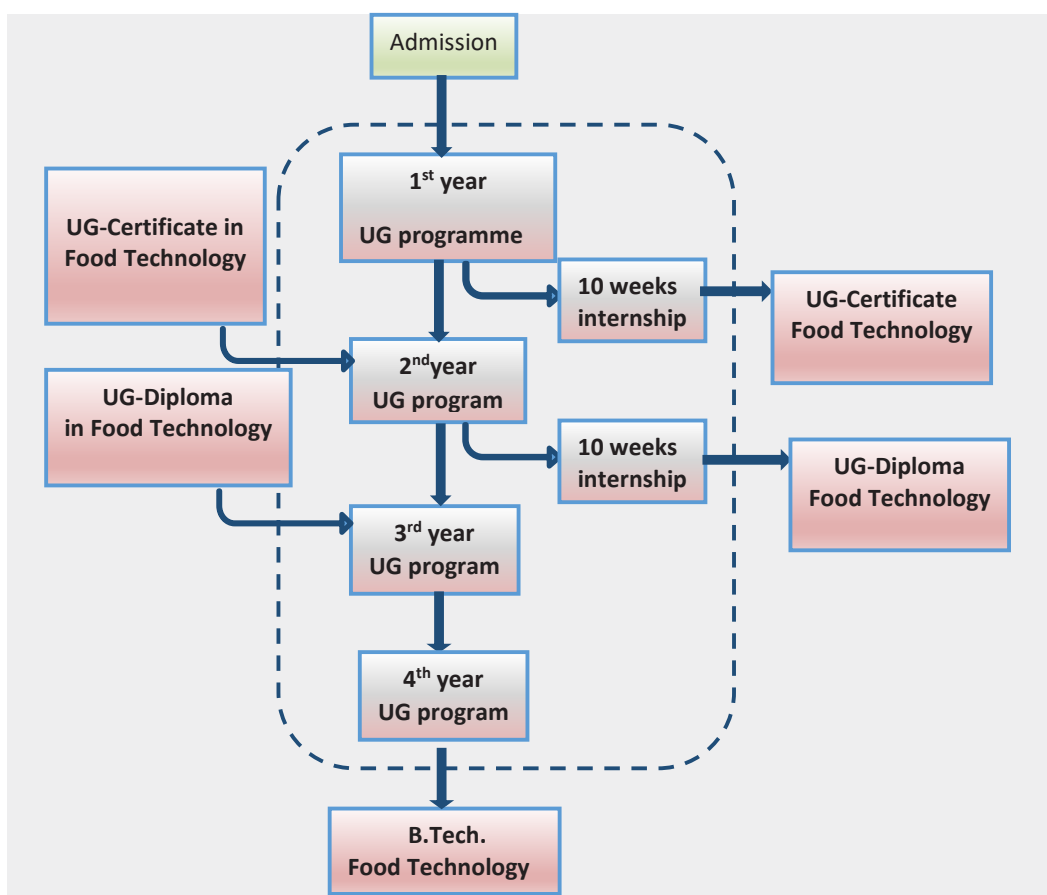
Admission

1<sup>st</sup> year
UG programme

UG-Certificate in Food Technology

10 weeks internship

UG-Certificate Food Technology

2<sup>nd</sup>year
UG program

UG-Diploma in Food Technology

10 weeks internship

UG-Diploma Food Technology

3<sup>rd</sup> year
UG program

4<sup>th</sup> year
UG program

B.Tech.
Food Technology